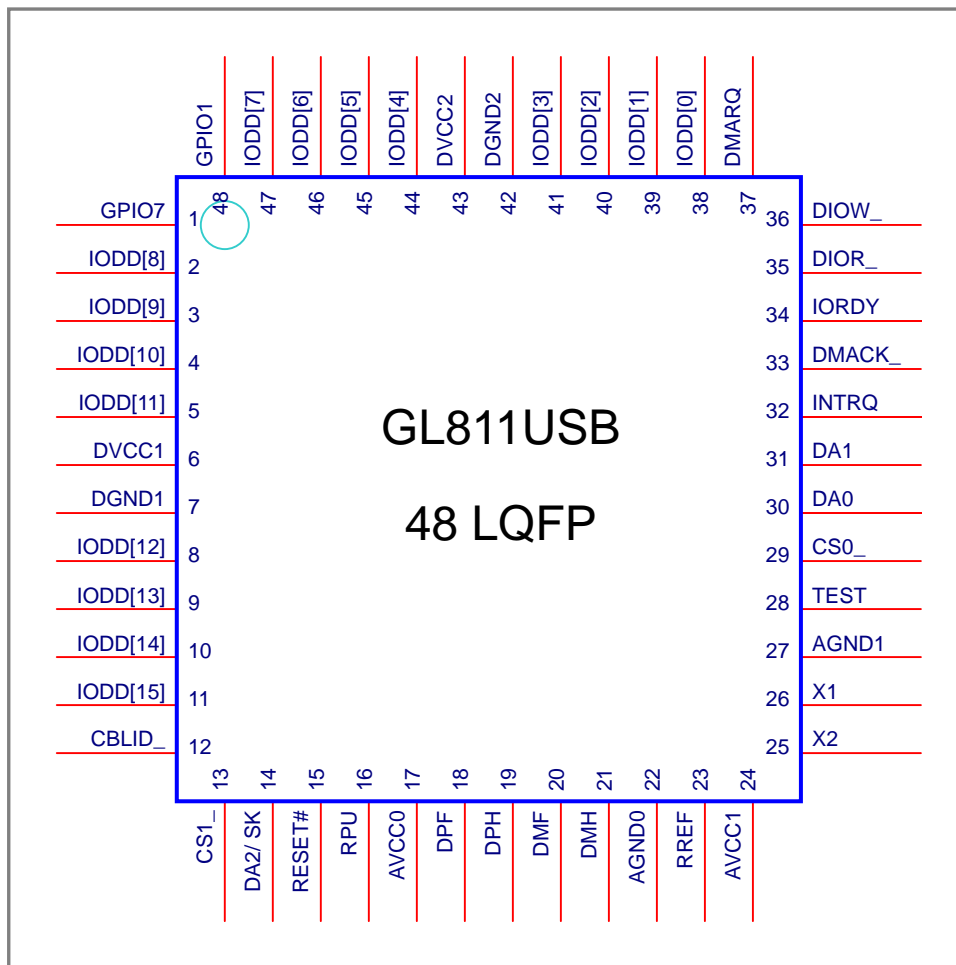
GPIO1 IODD[7] IODD[6] IODD[5] IODD[4] DVCC2 DGND2 IODD[3] IODD[2] IODD[1] IODD[0] DMARQ

48 47 46 45 44 43 42 41 40 39 38 37

GPIO7 1
IODD[8] 2
IODD[9] 3
IODD[10] 4
IODD[11] 5
DVCC1 6
DGND1 7
IODD[12] 8
IODD[13] 9
IODD[14] 10
IODD[15] 11
CBLID_ 12

GL811USB

48 LQFP

36 DIOW_
35 DIOR_
34 IORDY
33 DMACK_
32 INTRQ
31 DA1
30 DA0
29 CS0_
28 TEST
27 AGND1
26 X1
25 X2

13 14 15 16 17 18 19 20 21 22 23 24

CS1_ DA2/ SK RESET# RPU AVCC0 DPF DPH DMF DMH AGND0 RREF AVCC1